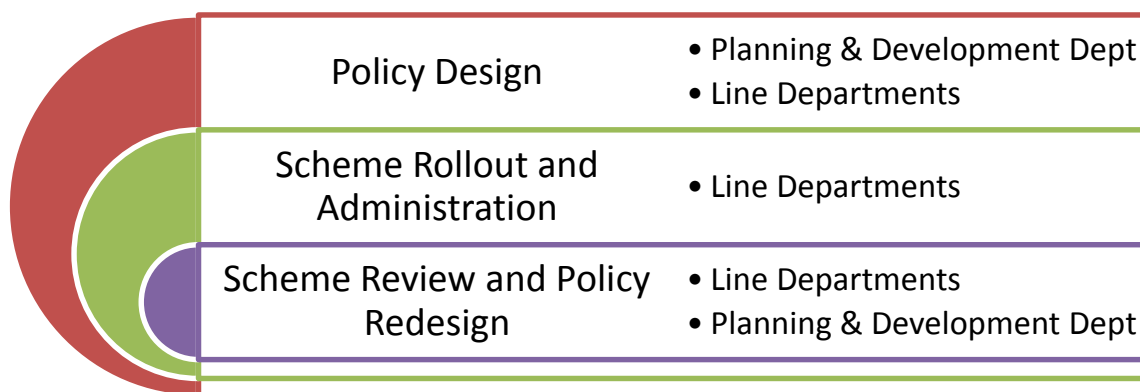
Policy Design

• Planning & Development Dept
• Line Departments

Scheme Rollout and Administration

• Line Departments

Scheme Review and Policy Redesign

• Line Departments
• Planning & Development Dept